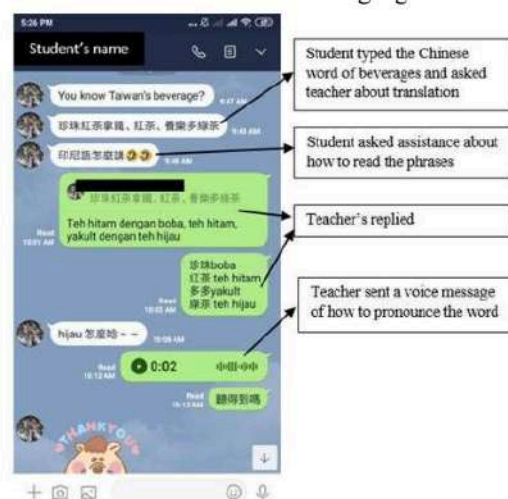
5:26 PM

Student's name

You know Taiwan's beverage?

9:47 AM

珍珠紅茶拿鐵、紅茶、養樂多綠茶

9:48 AM

印尼語怎麼讀

9:48 AM

珍珠紅茶拿鐵、紅茶、養樂多綠茶

Teh hitam dengan boba, teh hitam, yakult dengan teh hijau

Read 10:01 AM

珍珠boba
紅茶 teh hitam
多多yakult
綠茶 teh hijau

Read 10:03 AM

hijau 怎麼唸~~

10:09 AM

0:02

Read 10:12 AM

Read 10:13 AM

聽得到嗎

THANK YOU

Student typed the Chinese word of beverages and asked teacher about translation

Student asked assistance about how to read the phrases

Teacher's replied

Teacher sent a voice message of how to pronounce the word